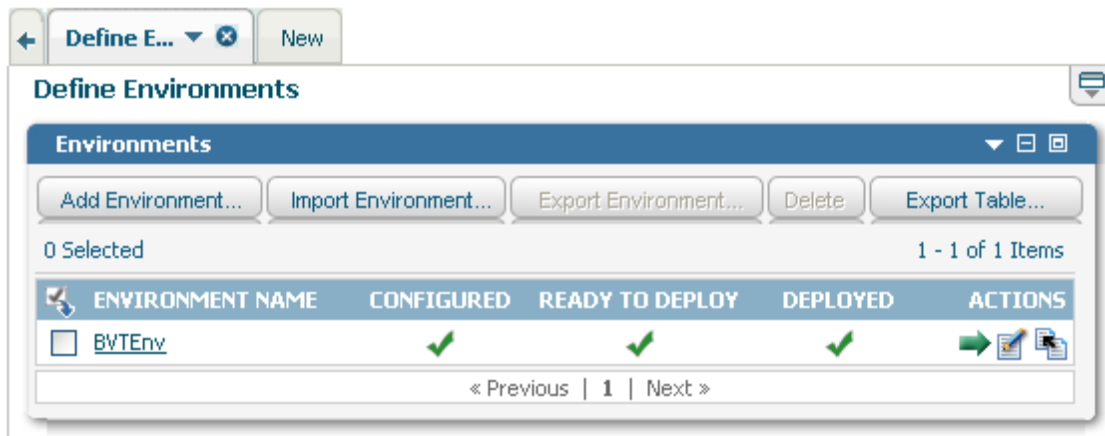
Define E... New

Define Environments

Environments

Add Environment... Import Environment... Export Environment... Delete Export Table...

0 Selected 1 - 1 of 1 Items

| ENVIRONMENT NAME | CONFIGURED | READY TO DEPLOY | DEPLOYED | ACTIONS |
|---|---|---|---|---|
| BVTEnv | ✔ | ✔ | ✔ | |

« Previous | 1 | Next »